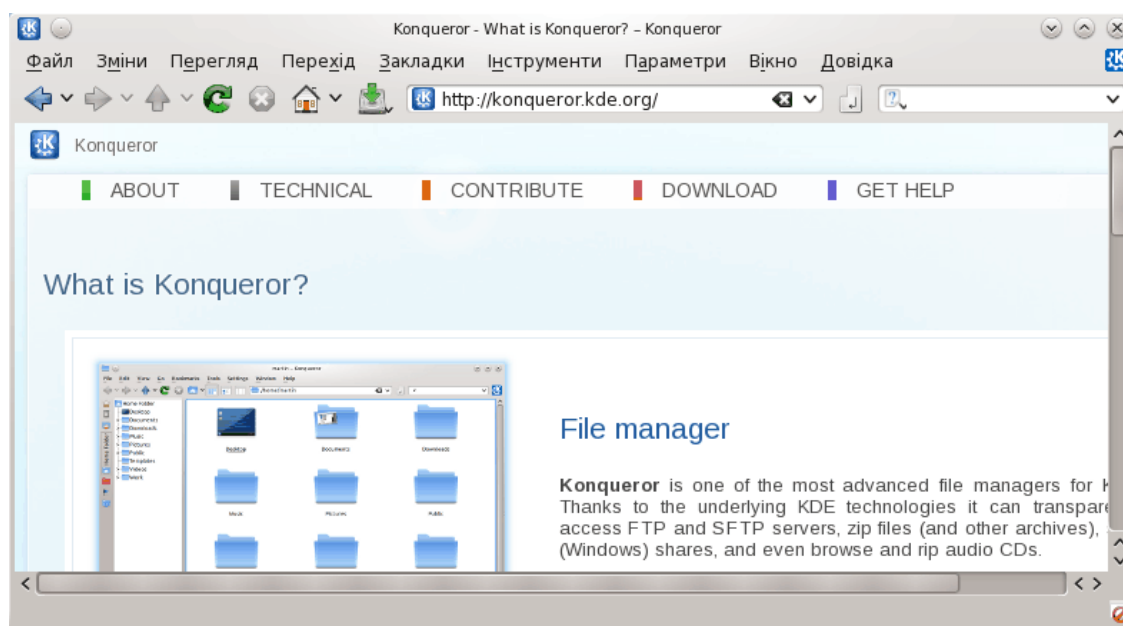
Konqueror - What is Konqueror? – Konqueror

Файл Зміни Перегляд Перехід Закладки Інструменти Параметри Вікно Довідка

http://konqueror.kde.org/

Konqueror

ABOUT TECHNICAL CONTRIBUTE DOWNLOAD GET HELP

What is Konqueror?

File Edit View Go Bookmarks Tools Settings Window Help

Home Folder
Desktop
Documents
Downloads
Music
Pictures
Public
Templates
Videos
Work

Desktop Documents Downloads
Music Pictures Public

File manager

**Konqueror** is one of the most advanced file managers for K
Thanks to the underlying KDE technologies it can transpare
access FTP and SFTP servers, zip files (and other archives),
(Windows) shares, and even browse and rip audio CDs.